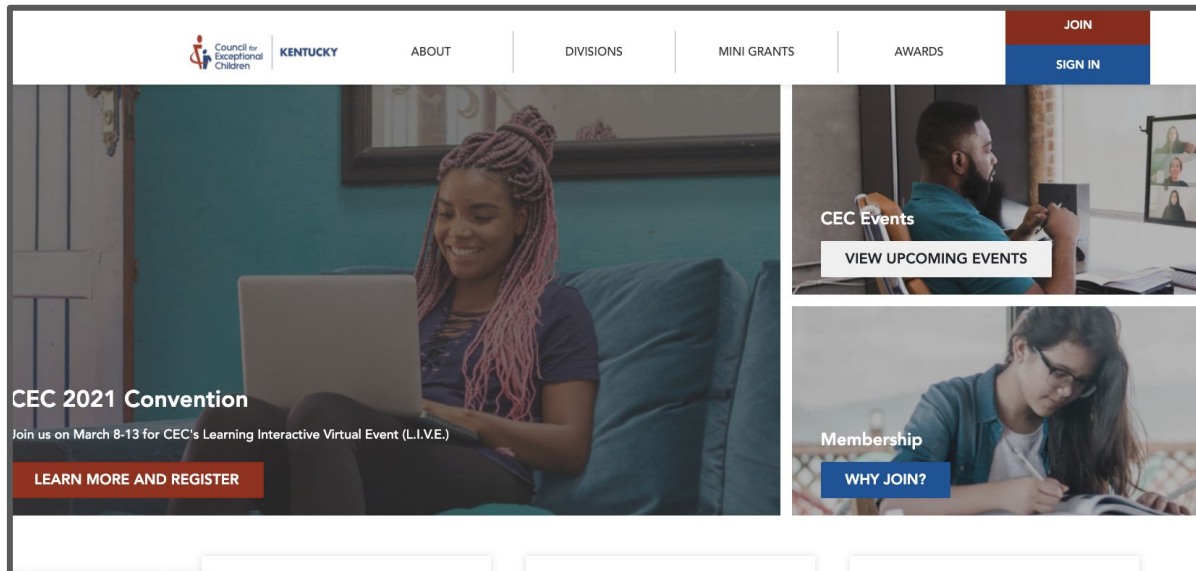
Council for Exceptional Children | KENTUCKY

ABOUT

DIVISIONS

MINI GRANTS

AWARDS

JOIN

SIGN IN

CEC Events

VIEW UPCOMING EVENTS

CEC 2021 Convention

Join us on March 8-13 for CEC's Learning Interactive Virtual Event (L.I.V.E.)

LEARN MORE AND REGISTER

Membership

WHY JOIN?